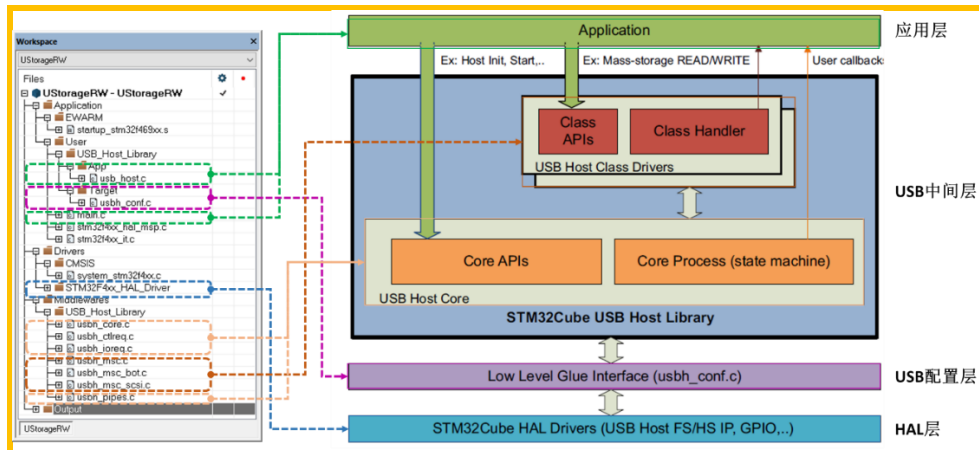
Workspace
UStorageRW
Files
UStorageRW - UStorageRW
Application
EWARM
startup_stm32f469xx.s
User
USB_Host_Library
App
usb_host.c
Target
usbh_conf.c
main.c
stm32f4xx_hal_msp.c
stm32f4xx_it.c
Drivers
CMSIS
system_stm32f4xx.c
STM32F4xx_HAL_Driver
Middlewares
USB_Host_Library
usbh_core.c
usbh_ctlreq.c
usbh_ioreq.c
usbh_msc.c
usbh_msc_bot.c
usbh_msc_scsi.c
usbh_pipes.c
Output
UStorageRW

Application
应用层
Ex: Host Init, Start,..
Ex: Mass-storage READ/WRITE
User callbacks
Class APIs
Class Handler
USB Host Class Drivers
USB中间层
Core APIs
Core Process (state machine)
USB Host Core
STM32Cube USB Host Library
Low Level Glue Interface (usbh_conf.c)
USB配置层
STM32Cube HAL Drivers (USB Host FS/HS IP, GPIO,..)
HAL层